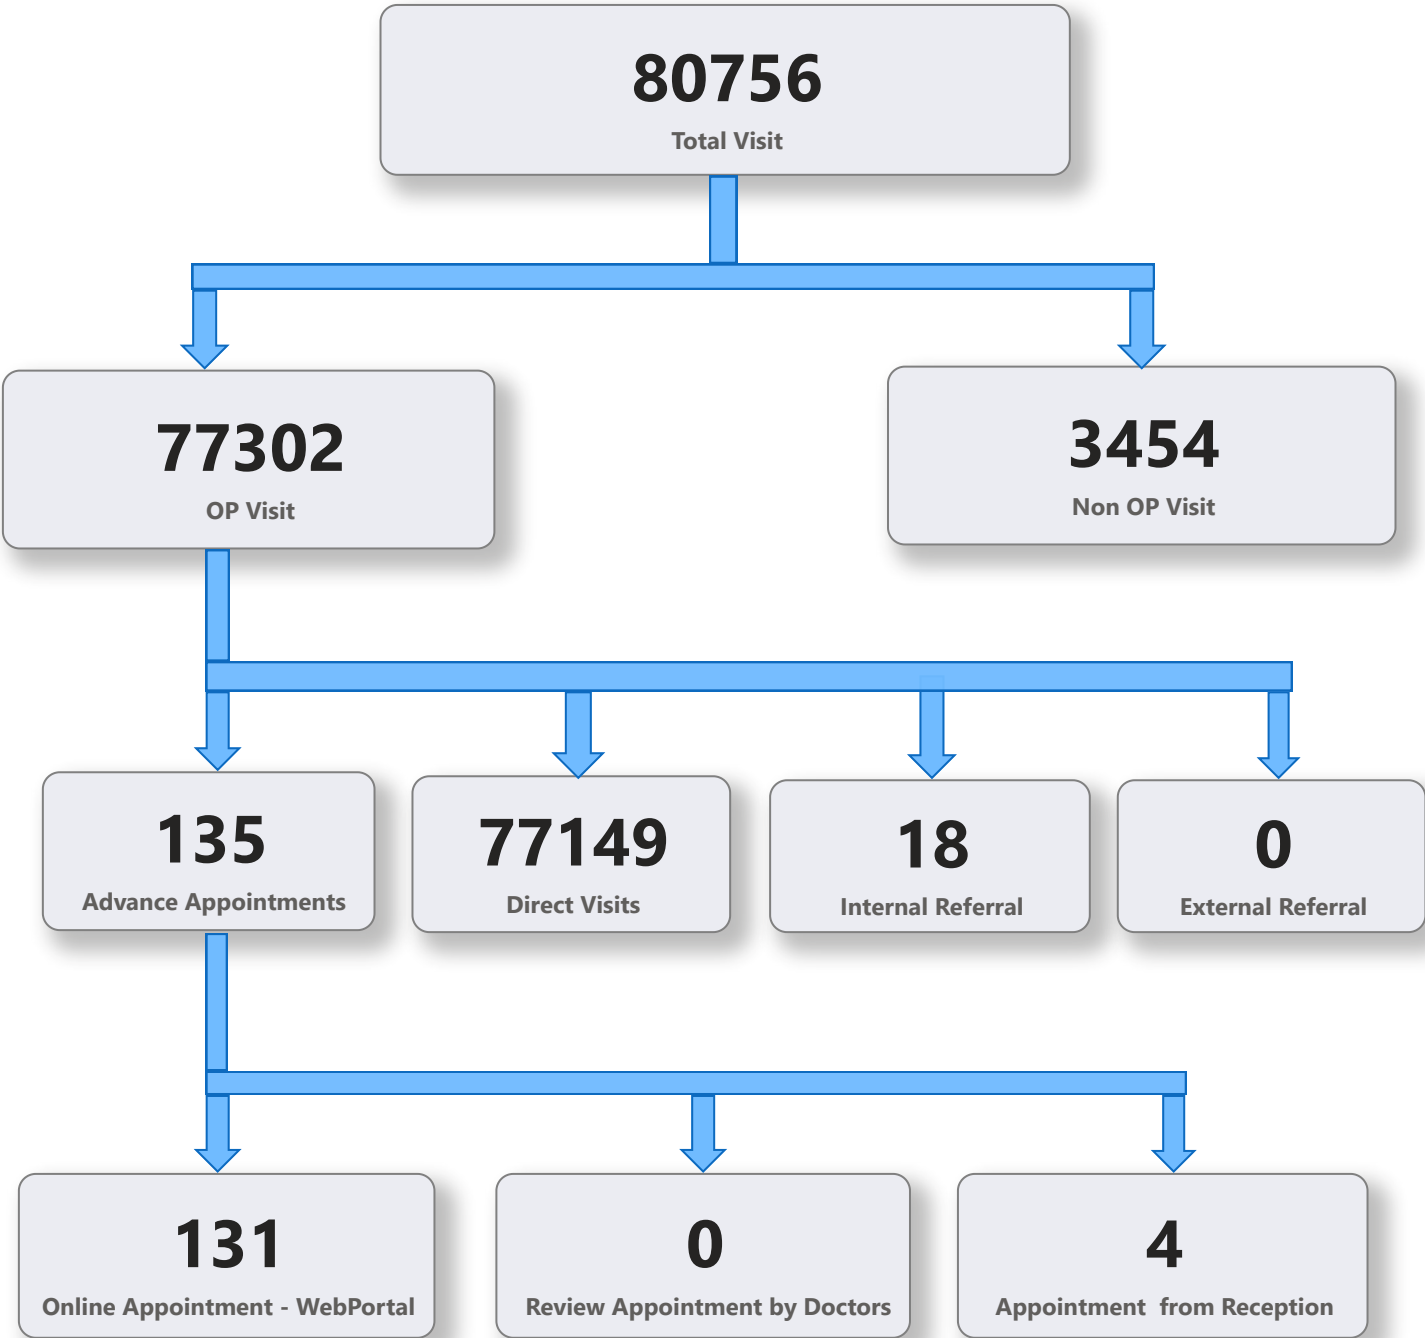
80756
Total Visit

77302
OP Visit

3454
Non OP Visit

135
Advance Appointments

77149
Direct Visits

18
Internal Referral

0
External Referral

131
Online Appointment - WebPortal

0
Review Appointment by Doctors

4
Appointment from Reception